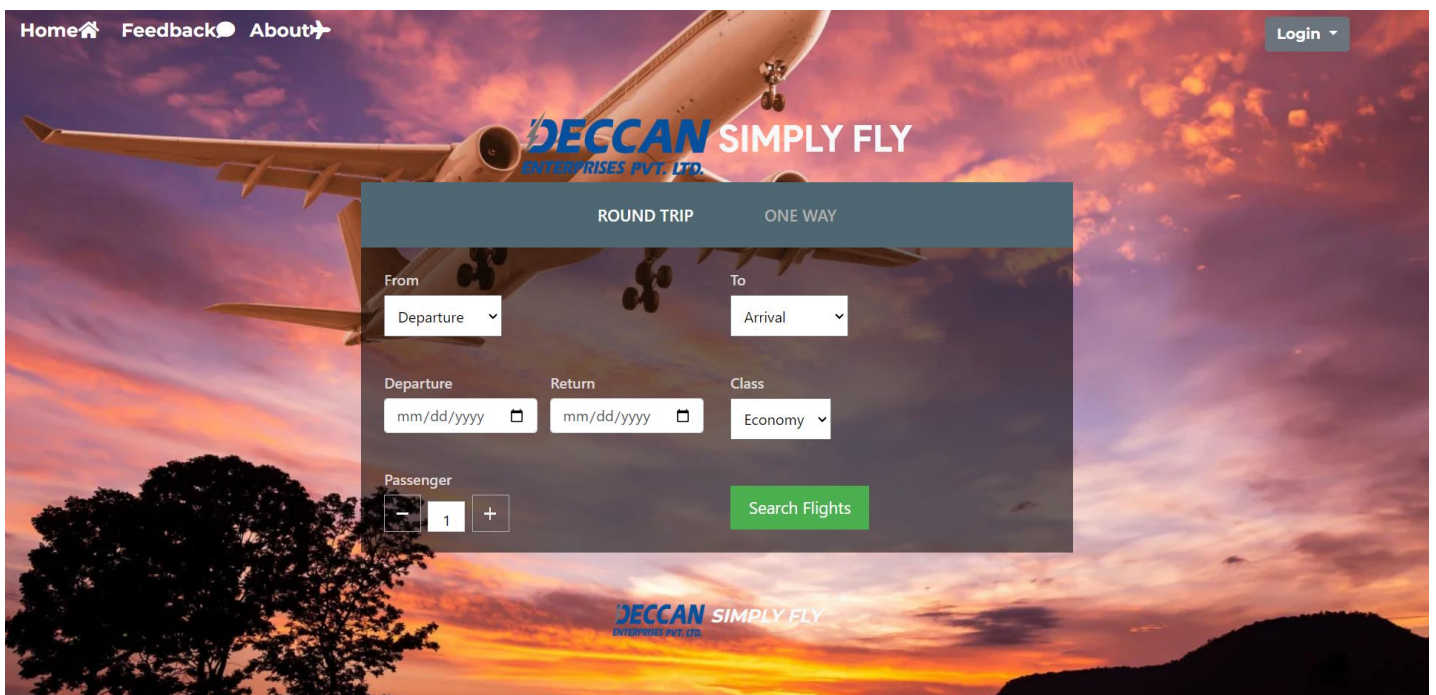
Home Feedback About

Login

DECCAN ENTERPRISES PVT. LTD. SIMPLY FLY

ROUND TRIP ONE WAY

From
Departure

To
Arrival

Departure
mm/dd/yyyy

Return
mm/dd/yyyy

Class
Economy

Passenger
− 1 +

Search Flights

DECCAN ENTERPRISES PVT. LTD. SIMPLY FLY